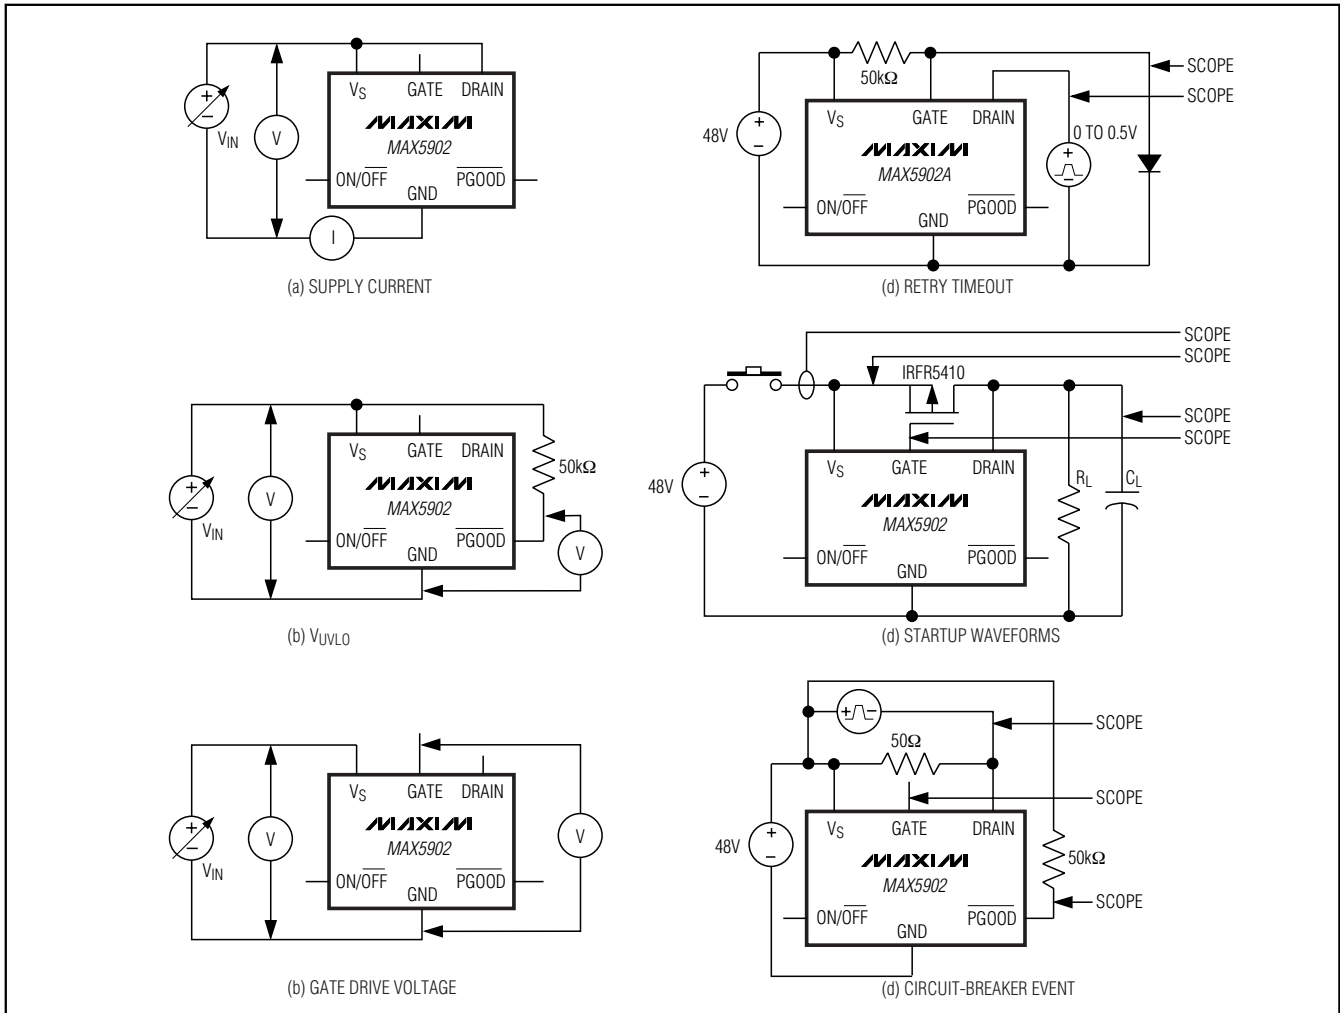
$V_{IN}$
V
I
$V_S$ GATE DRAIN
MAXIM
MAX5902
ON/$\overline{OFF}$ GND $\overline{PGOOD}$
(a) SUPPLY CURRENT

50kΩ
SCOPE
SCOPE
48V
$V_S$ GATE DRAIN
MAXIM
MAX5902A
0 TO 0.5V
ON/$\overline{OFF}$ GND $\overline{PGOOD}$
(d) RETRY TIMEOUT

$V_{IN}$
V
$V_S$ GATE DRAIN
MAXIM
MAX5902
50kΩ
ON/$\overline{OFF}$ GND $\overline{PGOOD}$
V
(b) $V_{UVLO}$

SCOPE
SCOPE
IRFR5410
SCOPE
SCOPE
48V
$V_S$ GATE DRAIN
MAXIM
MAX5902
$R_L$ $C_L$
ON/$\overline{OFF}$ GND $\overline{PGOOD}$
(d) STARTUP WAVEFORMS

$V_{IN}$
V
$V_S$ GATE DRAIN
MAXIM
MAX5902
ON/$\overline{OFF}$ GND $\overline{PGOOD}$
V
(b) GATE DRIVE VOLTAGE

SCOPE
50Ω
SCOPE
48V
$V_S$ GATE DRAIN
MAXIM
MAX5902
50kΩ
SCOPE
ON/$\overline{OFF}$ GND $\overline{PGOOD}$
(d) CIRCUIT-BREAKER EVENT